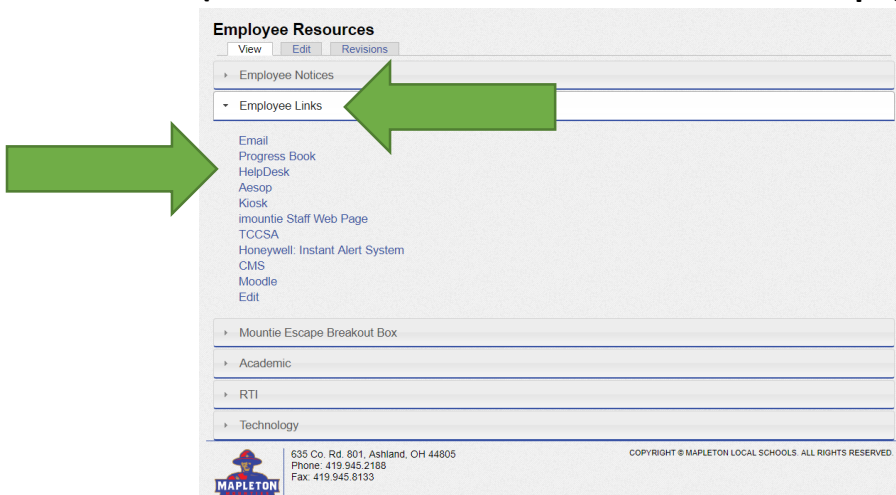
Employee Resources

View | Edit | Revisions

Employee Notices

Employee Links

Email
Progress Book
HelpDesk
Aesop
Kiosk
imountie Staff Web Page
TCCSA
Honeywell: Instant Alert System
CMS
Moodle
Edit

Mountie Escape Breakout Box

Academic

RTI

Technology

MAPLETON

635 Co. Rd. 801, Ashland, OH 44805
Phone: 419.945.2188
Fax: 419.945.8133

COPYRIGHT © MAPLETON LOCAL SCHOOLS. ALL RIGHTS RESERVED.